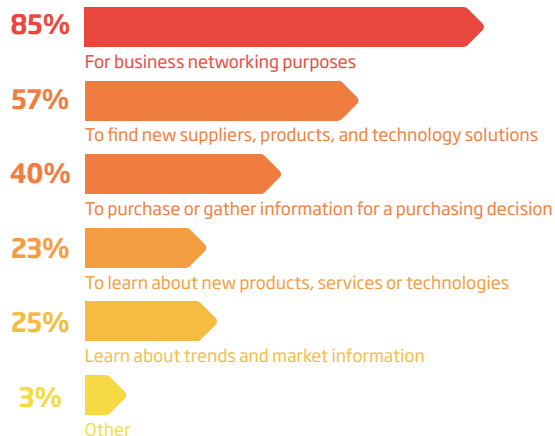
85%
For business networking purposes

57%
To find new suppliers, products, and technology solutions

40%
To purchase or gather information for a purchasing decision

23%
To learn about new products, services or technologies

25%
Learn about trends and market information

3%
Other